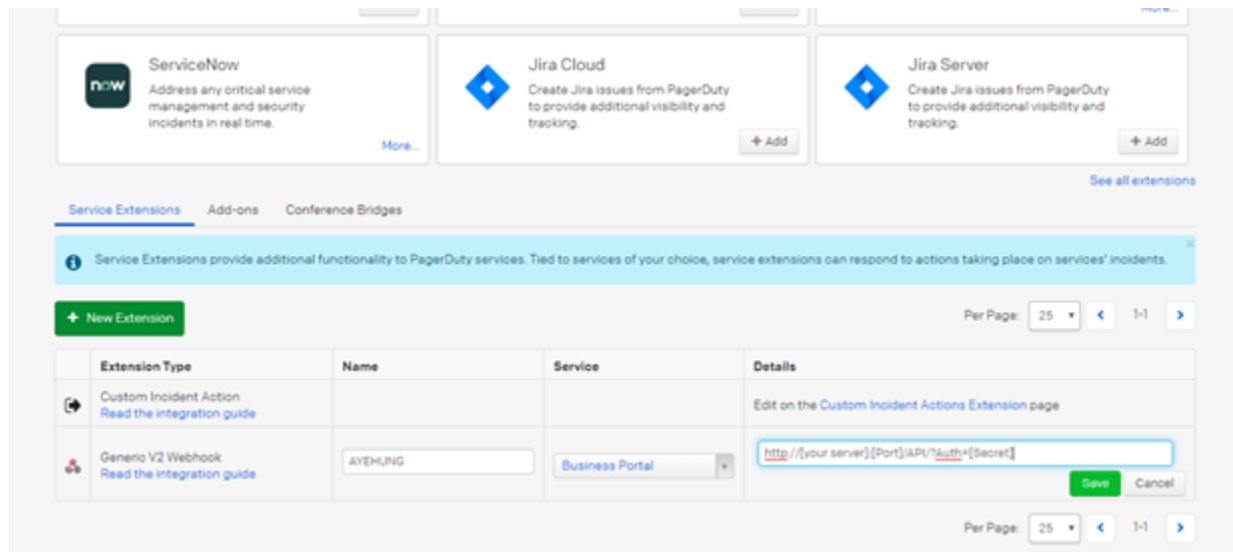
More...

now

ServiceNow

Address any critical service management and security incidents in real time.

More...

Jira Cloud

Create Jira issues from PagerDuty to provide additional visibility and tracking.

+ Add

Jira Server

Create Jira issues from PagerDuty to provide additional visibility and tracking.

+ Add

See all extensions

Service Extensions Add-ons Conference Bridges

Service Extensions provide additional functionality to PagerDuty services. Tied to services of your choice, service extensions can respond to actions taking place on services' incidents.

+ New Extension

Per Page: 25 1-1

| | Extension Type | Name | Service | Details |
|---|---|---|---|---|
| | Custom Incident Action<br>Read the integration guide | | | Edit on the Custom Incident Actions Extension page |
| | Generic V2 Webhook<br>Read the integration guide | AYEHUNG | Business Portal | http://[your server]:[Port]/API/?Auth=[Secret]<br>Save Cancel |

Per Page: 25 1-1